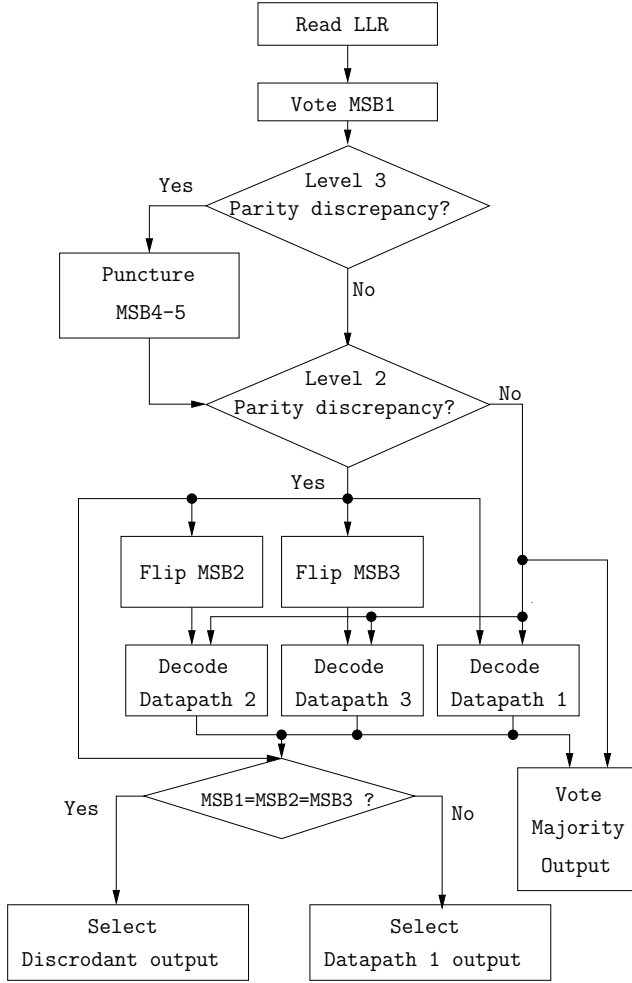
Read LLR

Vote MSB1

Level 3
Parity discrepancy?

Yes

Puncture
MSB4-5

No

Level 2
Parity discrepancy?

No

Yes

Flip MSB2

Flip MSB3

Decode
Datapath 2

Decode
Datapath 3

Decode
Datapath 1

MSB1=MSB2=MSB3 ?

Yes

No

Vote
Majority
Output

Select
Discrodant output

Select
Datapath 1 output